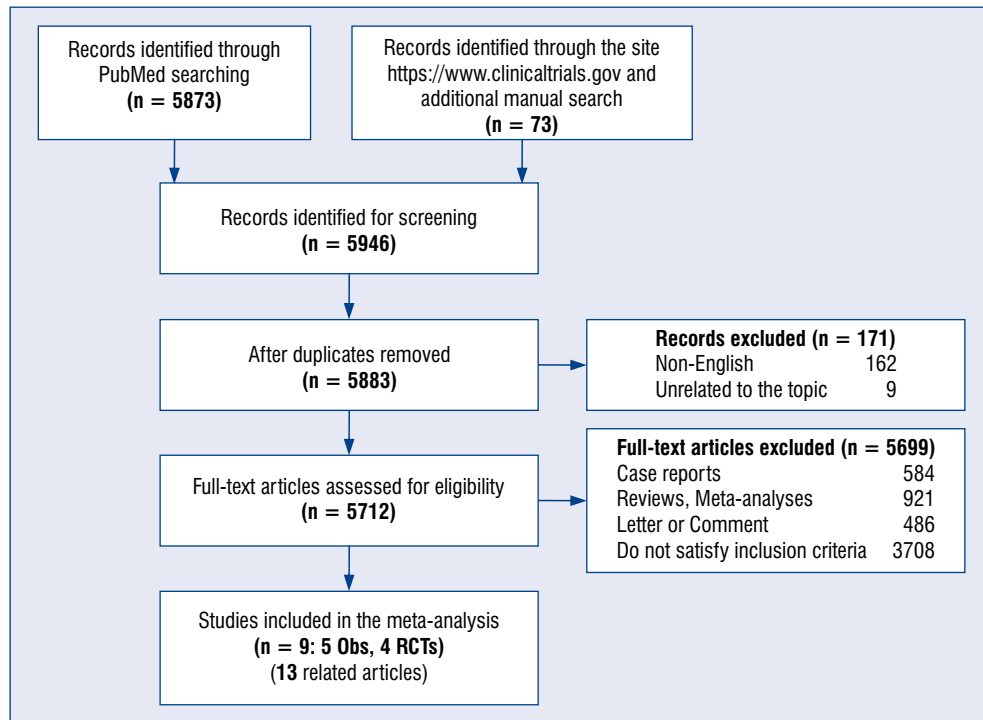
Records identified through PubMed searching
**(n = 5873)**

Records identified through the site https://www.clinicaltrials.gov and additional manual search
**(n = 73)**

Records identified for screening
**(n = 5946)**

After duplicates removed
**(n = 5883)**

**Records excluded (n = 171)**
Non-English 162
Unrelated to the topic 9

Full-text articles assessed for eligibility
**(n = 5712)**

**Full-text articles excluded (n = 5699)**
Case reports 584
Reviews, Meta-analyses 921
Letter or Comment 486
Do not satisfy inclusion criteria 3708

Studies included in the meta-analysis
**(n = 9: 5 Obs, 4 RCTs)**
(**13** related articles)